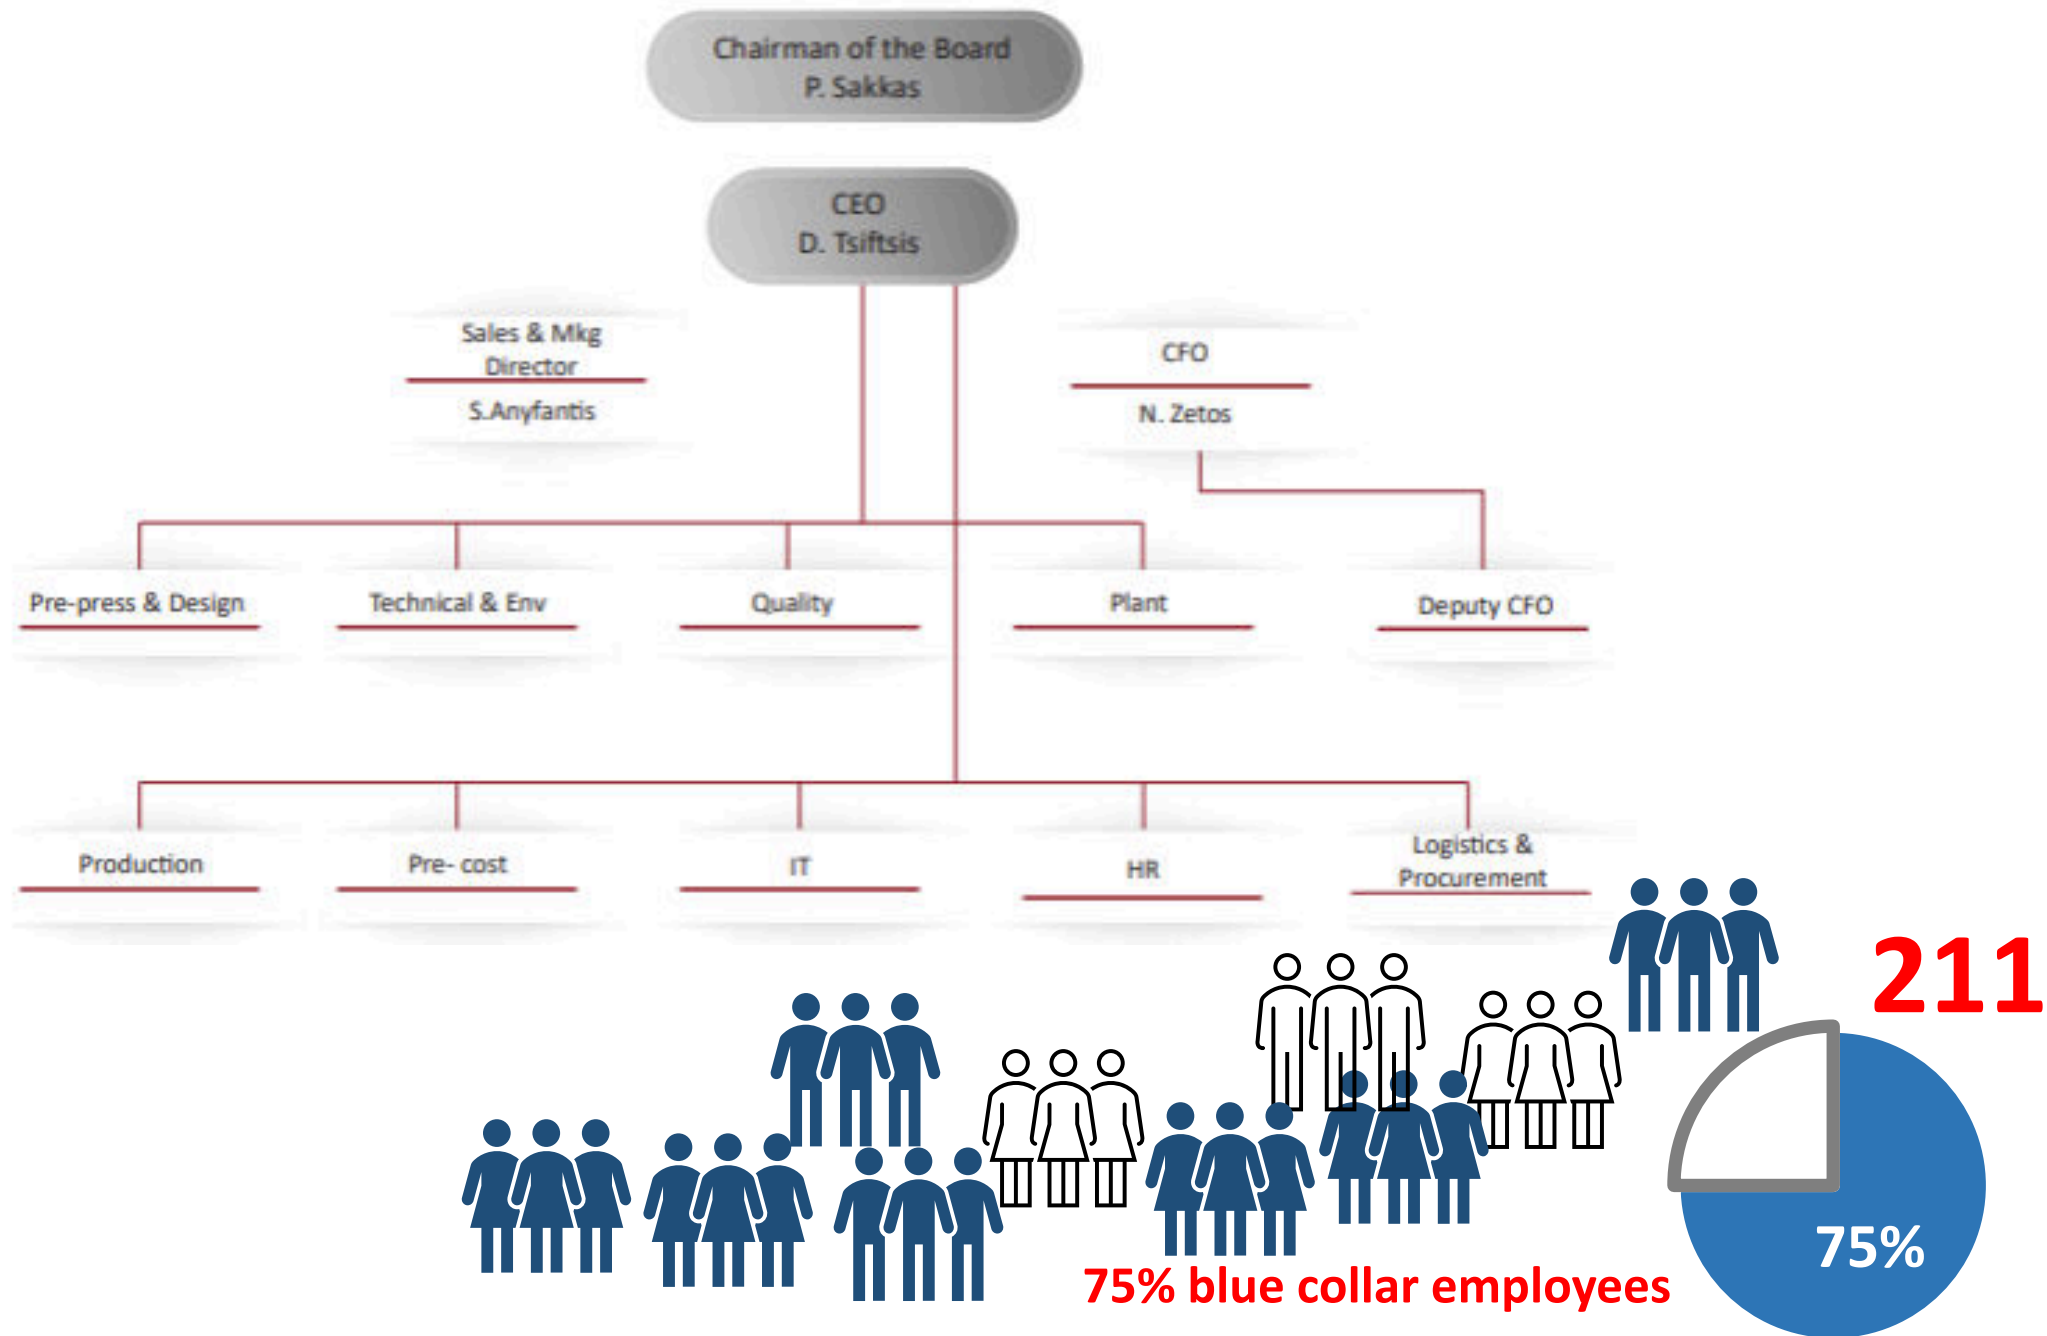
Chairman of the Board
P. Sakkas

CEO
D. Tsiftsis

Sales & Mkg Director
S.Anyfantis

CFO
N. Zetos

Pre-press & Design

Technical & Env

Quality

Plant

Deputy CFO

Production

Pre- cost

IT

HR

Logistics & Procurement

211

75%

75% blue collar employees